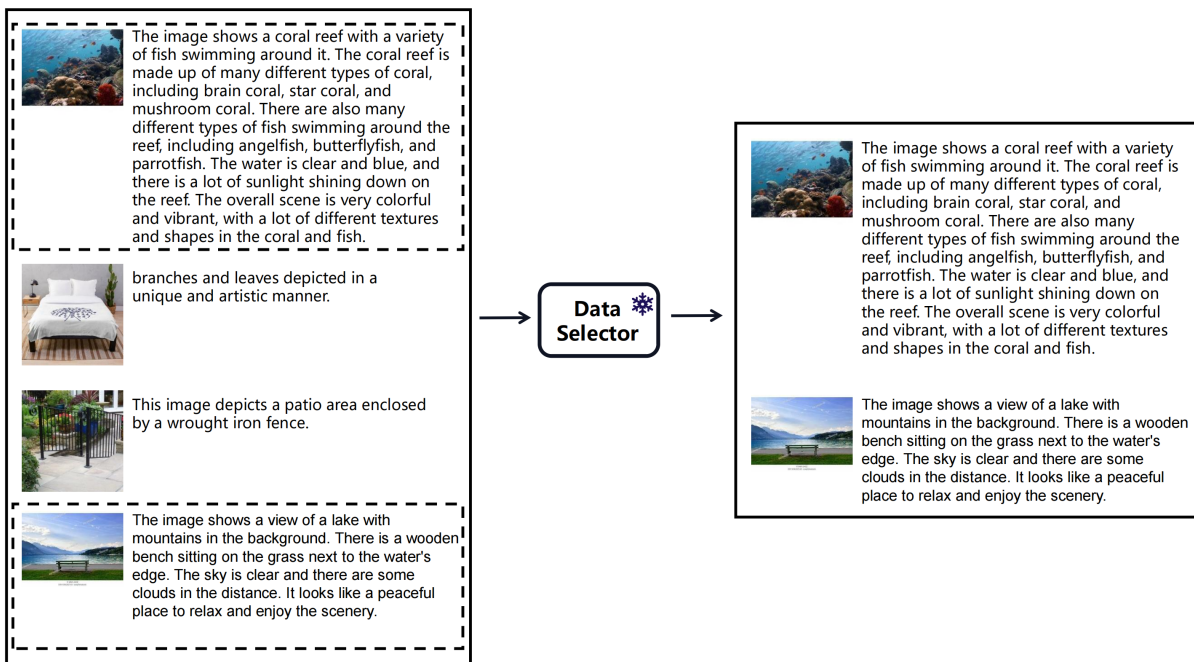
The image shows a coral reef with a variety of fish swimming around it. The coral reef is made up of many different types of coral, including brain coral, star coral, and mushroom coral. There are also many different types of fish swimming around the reef, including angelfish, butterflyfish, and parrotfish. The water is clear and blue, and there is a lot of sunlight shining down on the reef. The overall scene is very colorful and vibrant, with a lot of different textures and shapes in the coral and fish.

branches and leaves depicted in a unique and artistic manner.

This image depicts a patio area enclosed by a wrought iron fence.

The image shows a view of a lake with mountains in the background. There is a wooden bench sitting on the grass next to the water's edge. The sky is clear and there are some clouds in the distance. It looks like a peaceful place to relax and enjoy the scenery.

Data Selector

The image shows a coral reef with a variety of fish swimming around it. The coral reef is made up of many different types of coral, including brain coral, star coral, and mushroom coral. There are also many different types of fish swimming around the reef, including angelfish, butterflyfish, and parrotfish. The water is clear and blue, and there is a lot of sunlight shining down on the reef. The overall scene is very colorful and vibrant, with a lot of different textures and shapes in the coral and fish.

The image shows a view of a lake with mountains in the background. There is a wooden bench sitting on the grass next to the water's edge. The sky is clear and there are some clouds in the distance. It looks like a peaceful place to relax and enjoy the scenery.